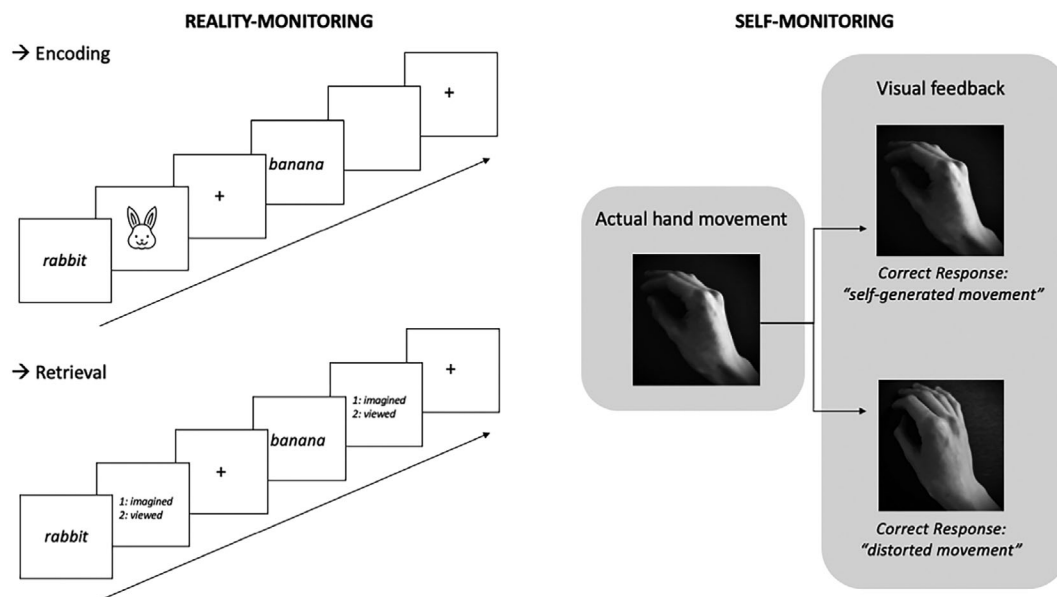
REALITY-MONITORING

→ Encoding

rabbit

+

banana

+

→ Retrieval

rabbit

1: imagined
2: viewed

+

banana

1: imagined
2: viewed

+

SELF-MONITORING

Actual hand movement

Visual feedback

Correct Response:
"self-generated movement"

Correct Response:
"distorted movement"